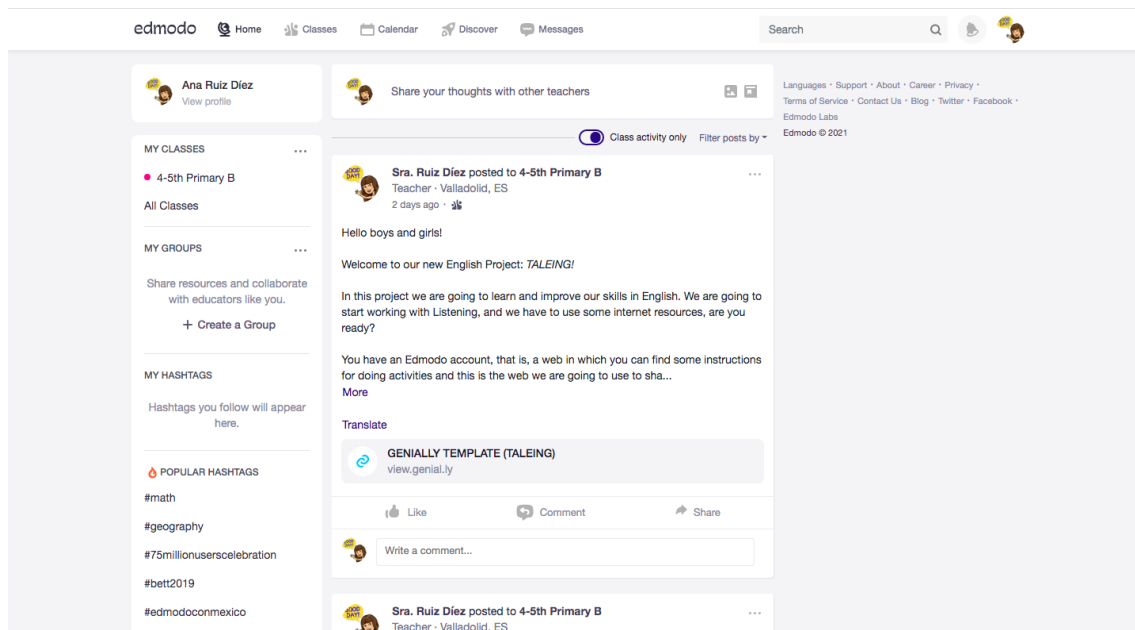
edmodo Home Classes Calendar Discover Messages Search

Ana Ruiz Díez
View profile

MY CLASSES ...
4-5th Primary B
All Classes

MY GROUPS ...
Share resources and collaborate with educators like you.
+ Create a Group

MY HASHTAGS
Hashtags you follow will appear here.

POPULAR HASHTAGS
#math
#geography
#75millionuserscelebration
#bett2019
#edmodoconmexico

Share your thoughts with other teachers

Class activity only Filter posts by

Sra. Ruiz Díez posted to 4-5th Primary B ...
Teacher · Valladolid, ES
2 days ago ·

Hello boys and girls!

Welcome to our new English Project: *TALEING!*

In this project we are going to learn and improve our skills in English. We are going to start working with Listening, and we have to use some internet resources, are you ready?

You have an Edmodo account, that is, a web in which you can find some instructions for doing activities and this is the web we are going to use to sha...
More

Translate

GENIALLY TEMPLATE (TALEING)
view.genial.ly

Like Comment Share

Write a comment...

Sra. Ruiz Díez posted to 4-5th Primary B ...
Teacher · Valladolid, ES

Languages · Support · About · Career · Privacy · Terms of Service · Contact Us · Blog · Twitter · Facebook · Edmodo Labs
Edmodo © 2021